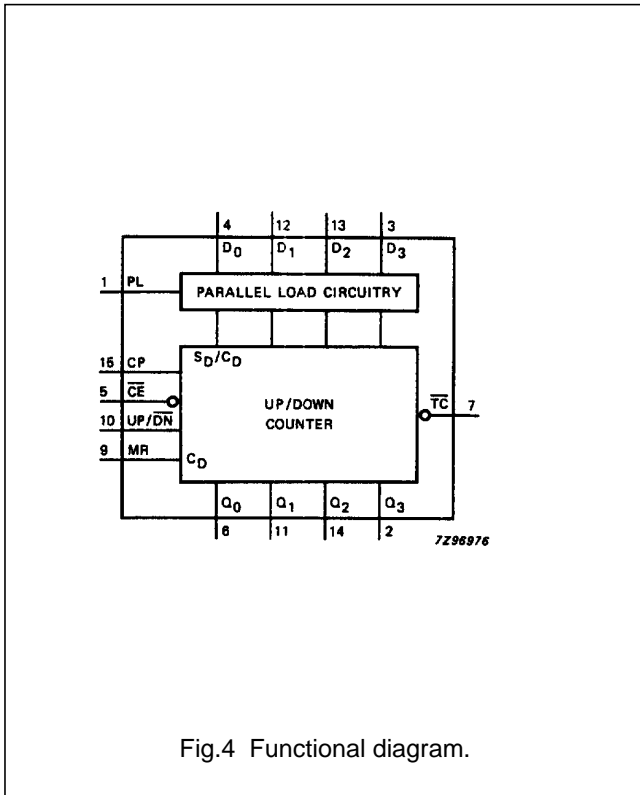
4 12 13 3

$D_0$ $D_1$ $D_2$ $D_3$

1 PL

PARALLEL LOAD CIRCUITRY

$S_D/C_D$

15 CP

5 $\overline{CE}$

10 UP/$\overline{DN}$

9 MR

$C_D$

UP/DOWN COUNTER

$\overline{TC}$ 7

$Q_0$ $Q_1$ $Q_2$ $Q_3$

6 11 14 2

7Z96976

Fig.4 Functional diagram.